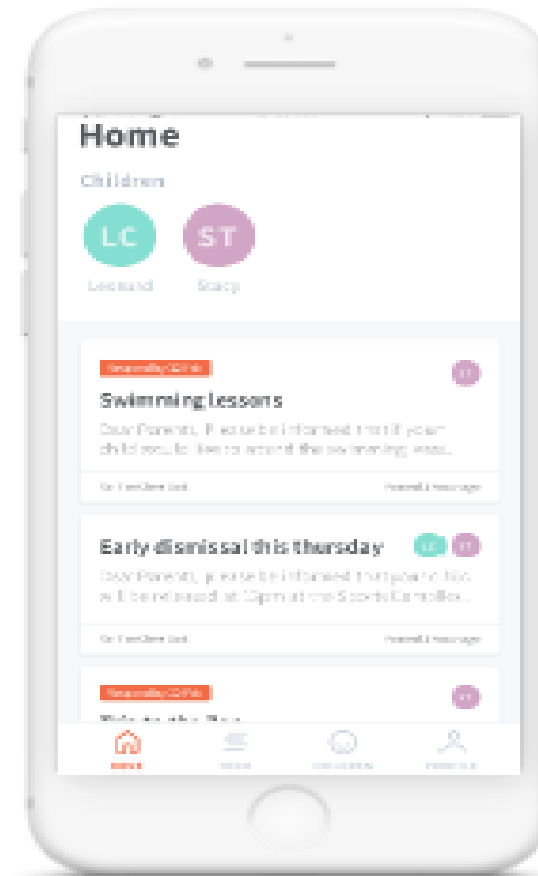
Home

Children

LC
Leonard

ST
Stacy

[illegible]

ST

Swimming lessons

Dear Parents, Please be informed that if your child would like to attend the swimming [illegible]

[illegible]

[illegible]

Early dismissal this thursday

LC ST

Dear Parents, please be informed that your child will be released at 12pm at the Sports Complex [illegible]

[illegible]

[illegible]

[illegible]

ST

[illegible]

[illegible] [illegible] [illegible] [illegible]